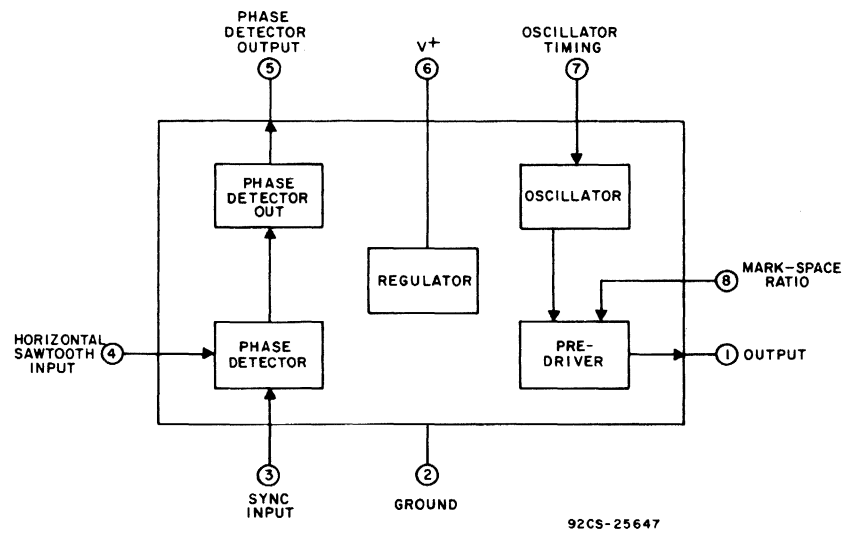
PHASE DETECTOR OUTPUT
5

V+
6

OSCILLATOR TIMING
7

PHASE DETECTOR OUT

OSCILLATOR

REGULATOR

MARK-SPACE RATIO
8

HORIZONTAL SAWTOOTH INPUT
4

PHASE DETECTOR

PRE-DRIVER

1
OUTPUT

3
SYNC INPUT

2
GROUND

92CS-25647